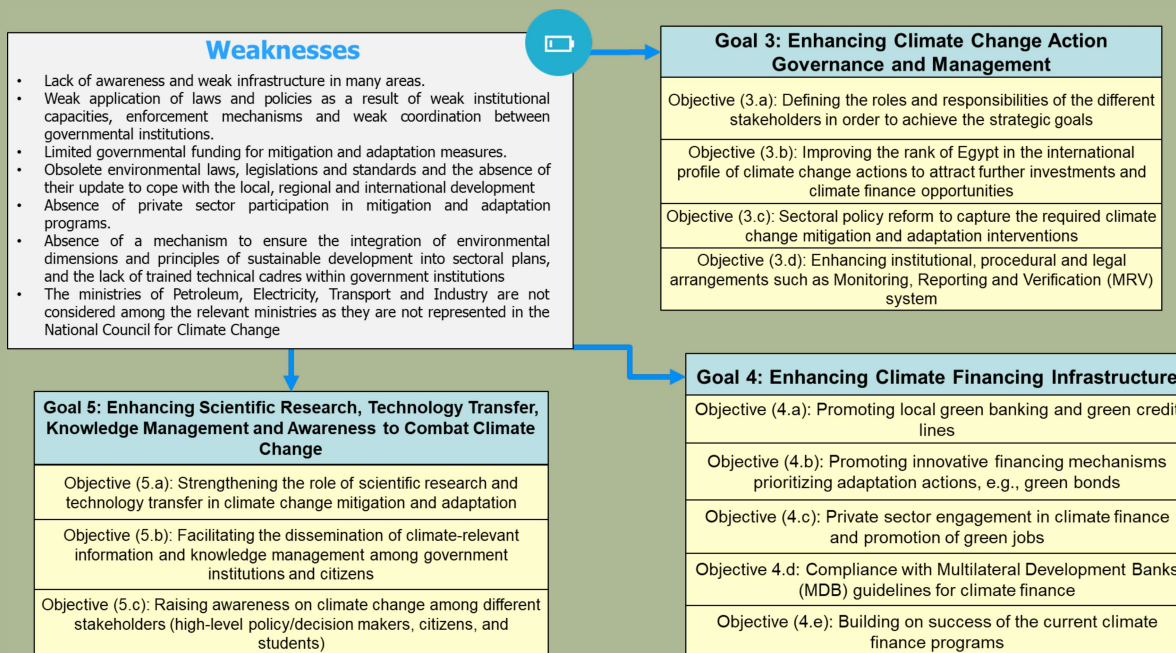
Weaknesses

- Lack of awareness and weak infrastructure in many areas.
- Weak application of laws and policies as a result of weak institutional capacities, enforcement mechanisms and weak coordination between governmental institutions.
- Limited governmental funding for mitigation and adaptation measures.
- Obsolete environmental laws, legislations and standards and the absence of their update to cope with the local, regional and international development
- Absence of private sector participation in mitigation and adaptation programs.
- Absence of a mechanism to ensure the integration of environmental dimensions and principles of sustainable development into sectoral plans, and the lack of trained technical cadres within government institutions
- The ministries of Petroleum, Electricity, Transport and Industry are not considered among the relevant ministries as they are not represented in the National Council for Climate Change

Goal 3: Enhancing Climate Change Action Governance and Management

Objective (3.a): Defining the roles and responsibilities of the different stakeholders in order to achieve the strategic goals

Objective (3.b): Improving the rank of Egypt in the international profile of climate change actions to attract further investments and climate finance opportunities

Objective (3.c): Sectoral policy reform to capture the required climate change mitigation and adaptation interventions

Objective (3.d): Enhancing institutional, procedural and legal arrangements such as Monitoring, Reporting and Verification (MRV) system

Goal 5: Enhancing Scientific Research, Technology Transfer, Knowledge Management and Awareness to Combat Climate Change

Objective (5.a): Strengthening the role of scientific research and technology transfer in climate change mitigation and adaptation

Objective (5.b): Facilitating the dissemination of climate-relevant information and knowledge management among government institutions and citizens

Objective (5.c): Raising awareness on climate change among different stakeholders (high-level policy/decision makers, citizens, and students)

Goal 4: Enhancing Climate Financing Infrastructure

Objective (4.a): Promoting local green banking and green credit lines

Objective (4.b): Promoting innovative financing mechanisms prioritizing adaptation actions, e.g., green bonds

Objective (4.c): Private sector engagement in climate finance and promotion of green jobs

Objective 4.d: Compliance with Multilateral Development Banks (MDB) guidelines for climate finance

Objective (4.e): Building on success of the current climate finance programs